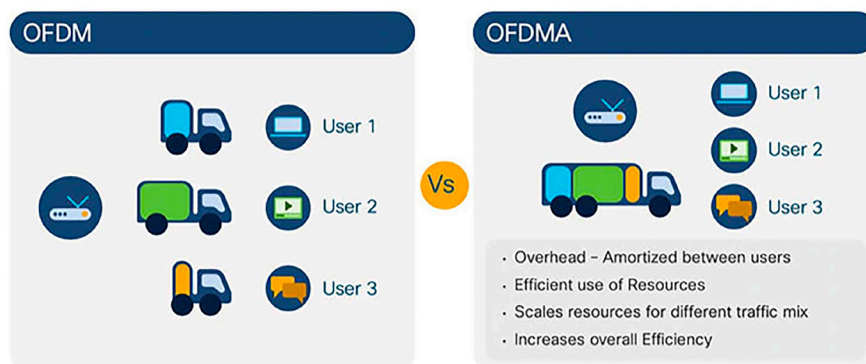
OFDM

User 1

User 2

User 3

Vs

OFDMA

User 1

User 2

User 3

• Overhead – Amortized between users
• Efficient use of Resources
• Scales resources for different traffic mix
• Increases overall Efficiency